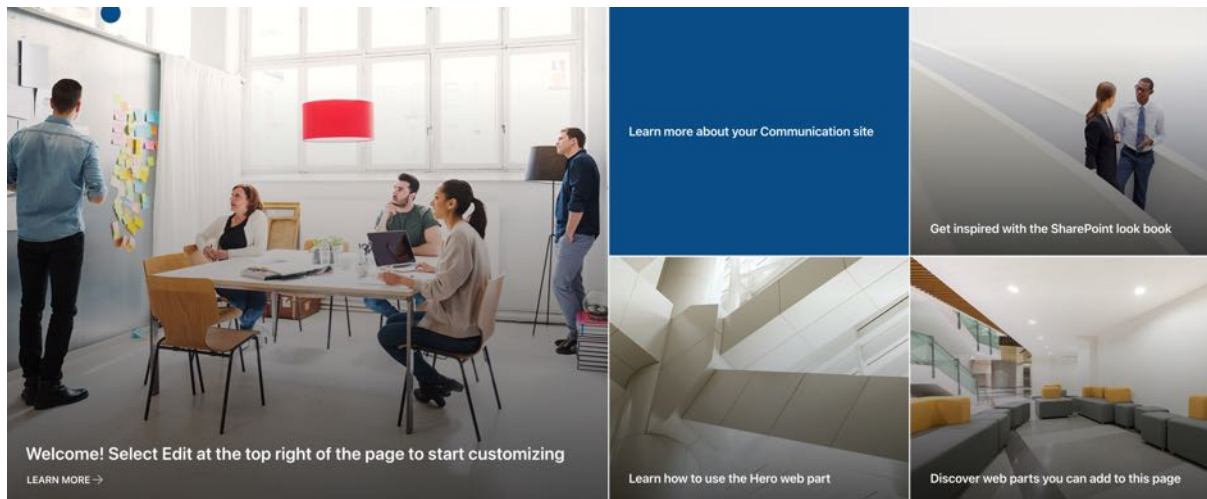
Welcome! Select Edit at the top right of the page to start customizing

LEARN MORE →

Learn more about your Communication site

Get inspired with the SharePoint look book

Learn how to use the Hero web part

Discover web parts you can add to this page